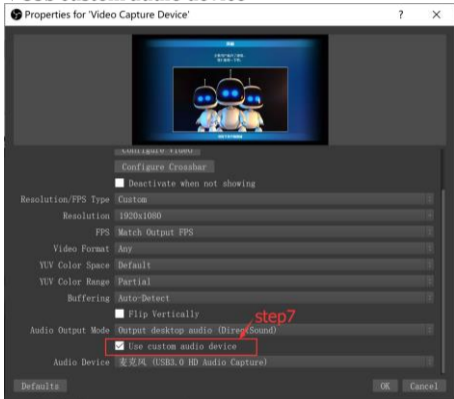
Properties for 'Video Capture Device' ? ×

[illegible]

Configure Video

Configure Crossbar

Deactivate when not showing

Resolution/FPS Type Custom

Resolution 1920x1080

FPS Match Output FPS

Video Format Any

YUV Color Space Default

YUV Color Range Partial

Buffering Auto-Detect

Flip Vertically

Audio Output Mode Output desktop audio (DirectSound)

step7

Use custom audio device

Audio Device 麦克风 (USB3.0 HD Audio Capture)

Defaults OK Cancel